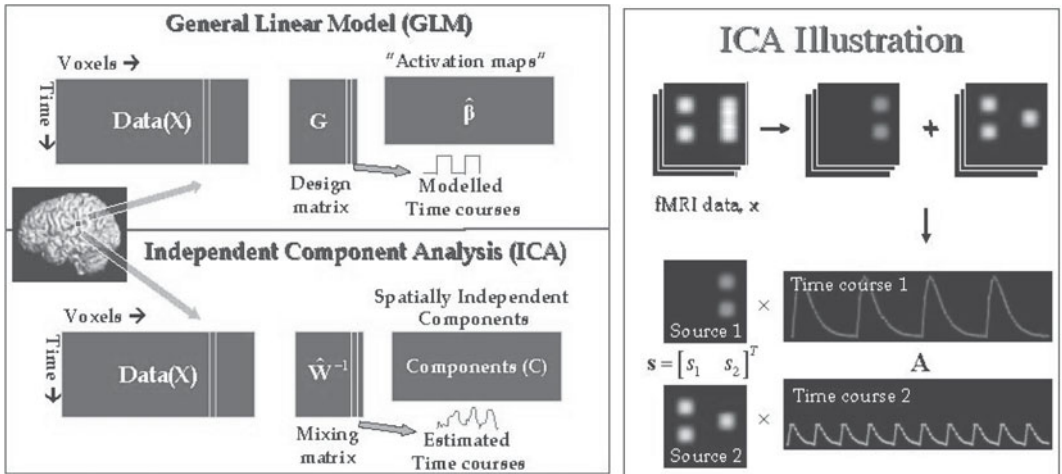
General Linear Model (GLM)

Voxels →

Time ↓

Data(X)

G

"Activation maps"

$\hat{\beta}$

Design matrix

Modelled Time courses

Independent Component Analysis (ICA)

Voxels →

Time ↓

Data(X)

$\hat{W}^{-1}$

Spatially Independent Components

Components (C)

Mixing matrix

Estimated Time courses

ICA Illustration

fMRI data, x

Source 1

×

Time course 1

$\mathbf{s} = \begin{bmatrix} s_1 & s_2 \end{bmatrix}^T$

A

Source 2

×

Time course 2